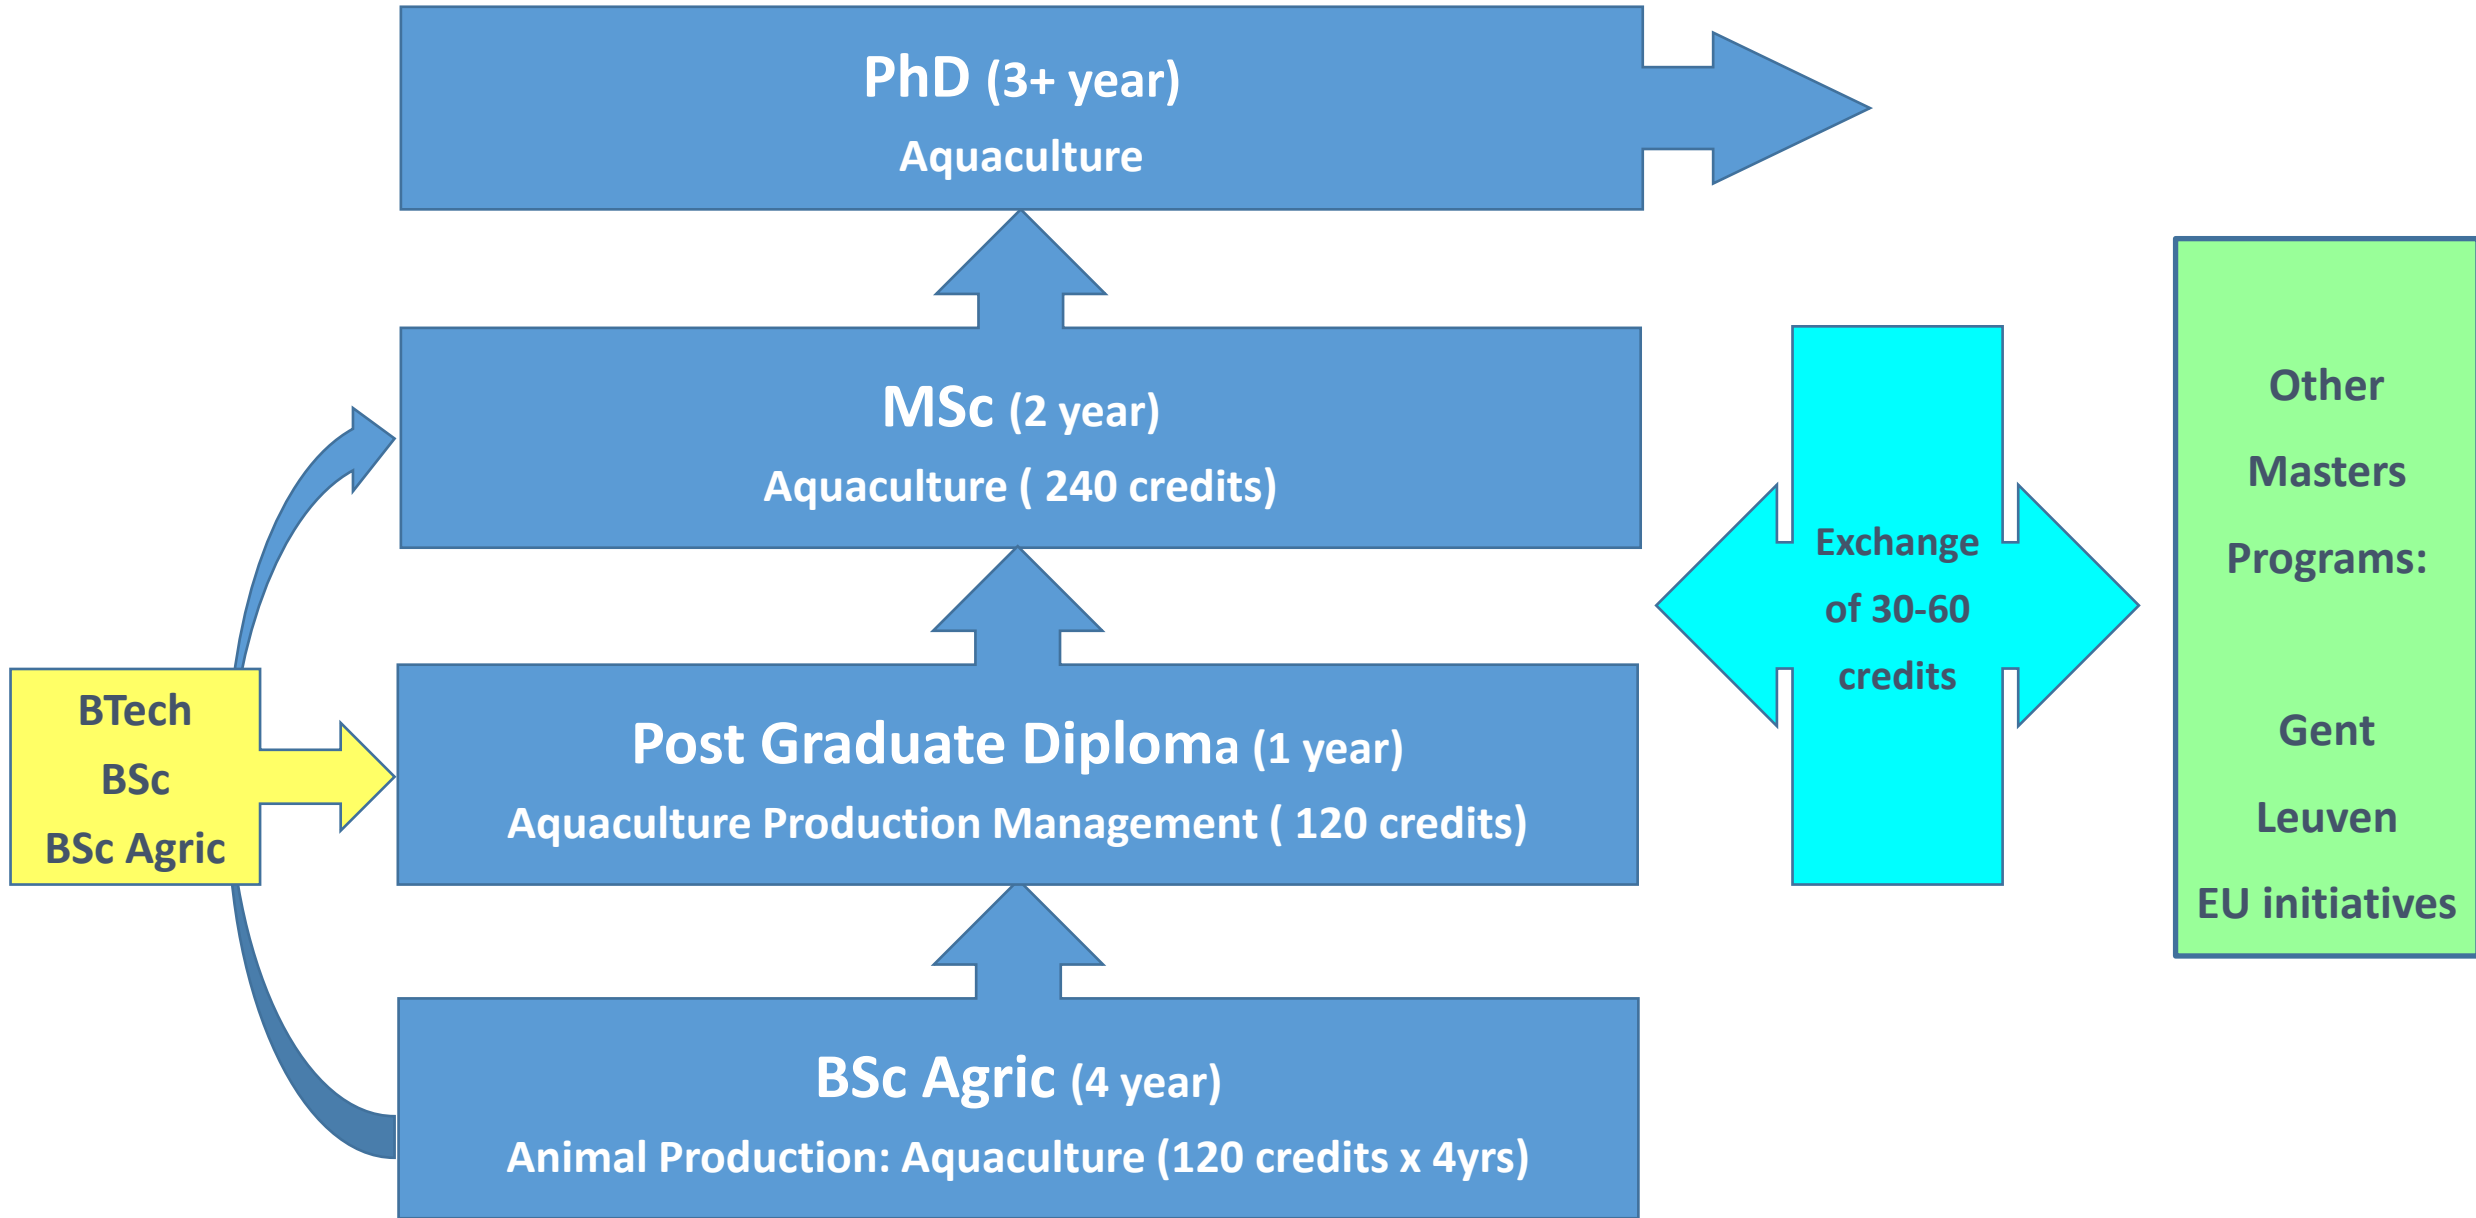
PhD (3+ year)
Aquaculture

MSc (2 year)
Aquaculture ( 240 credits)

Post Graduate Diploma (1 year)
Aquaculture Production Management ( 120 credits)

BSc Agric (4 year)
Animal Production: Aquaculture (120 credits x 4yrs)

BTech
BSc
BSc Agric

Exchange of 30-60 credits

Other Masters Programs:

Gent
Leuven
EU initiatives